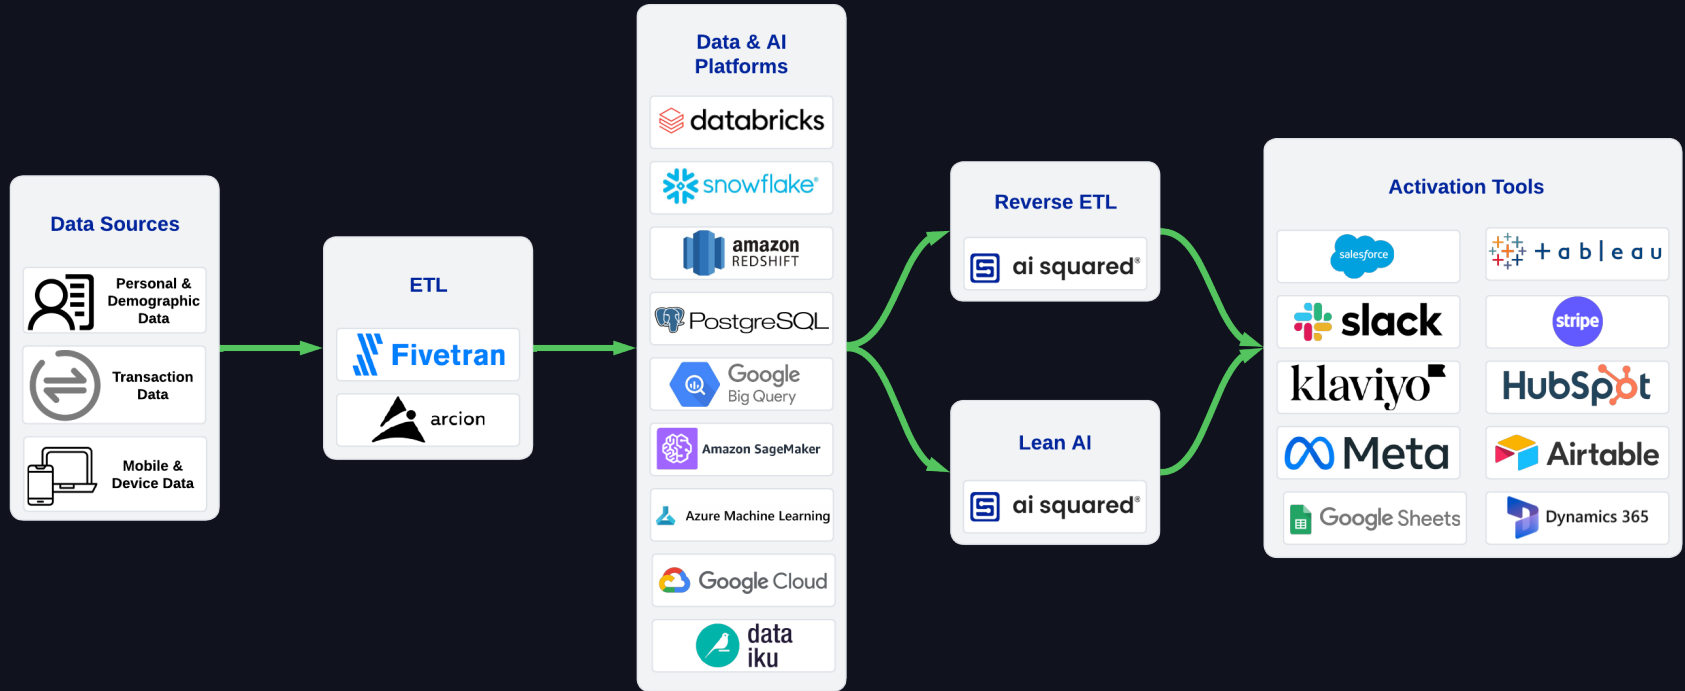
Data Sources

Personal & Demographic Data

Transaction Data

Mobile & Device Data

ETL

Fivetran

arcion

Data & AI Platforms

databricks

snowflake

amazon REDSHIFT

PostgreSQL

Google Big Query

Amazon SageMaker

Azure Machine Learning

Google Cloud

data iku

Reverse ETL

ai squared

Lean AI

ai squared

Activation Tools

salesforce

+ a b | e a u

slack

stripe

klaviyo

HubSpot

Meta

Airtable

Google Sheets

Dynamics 365